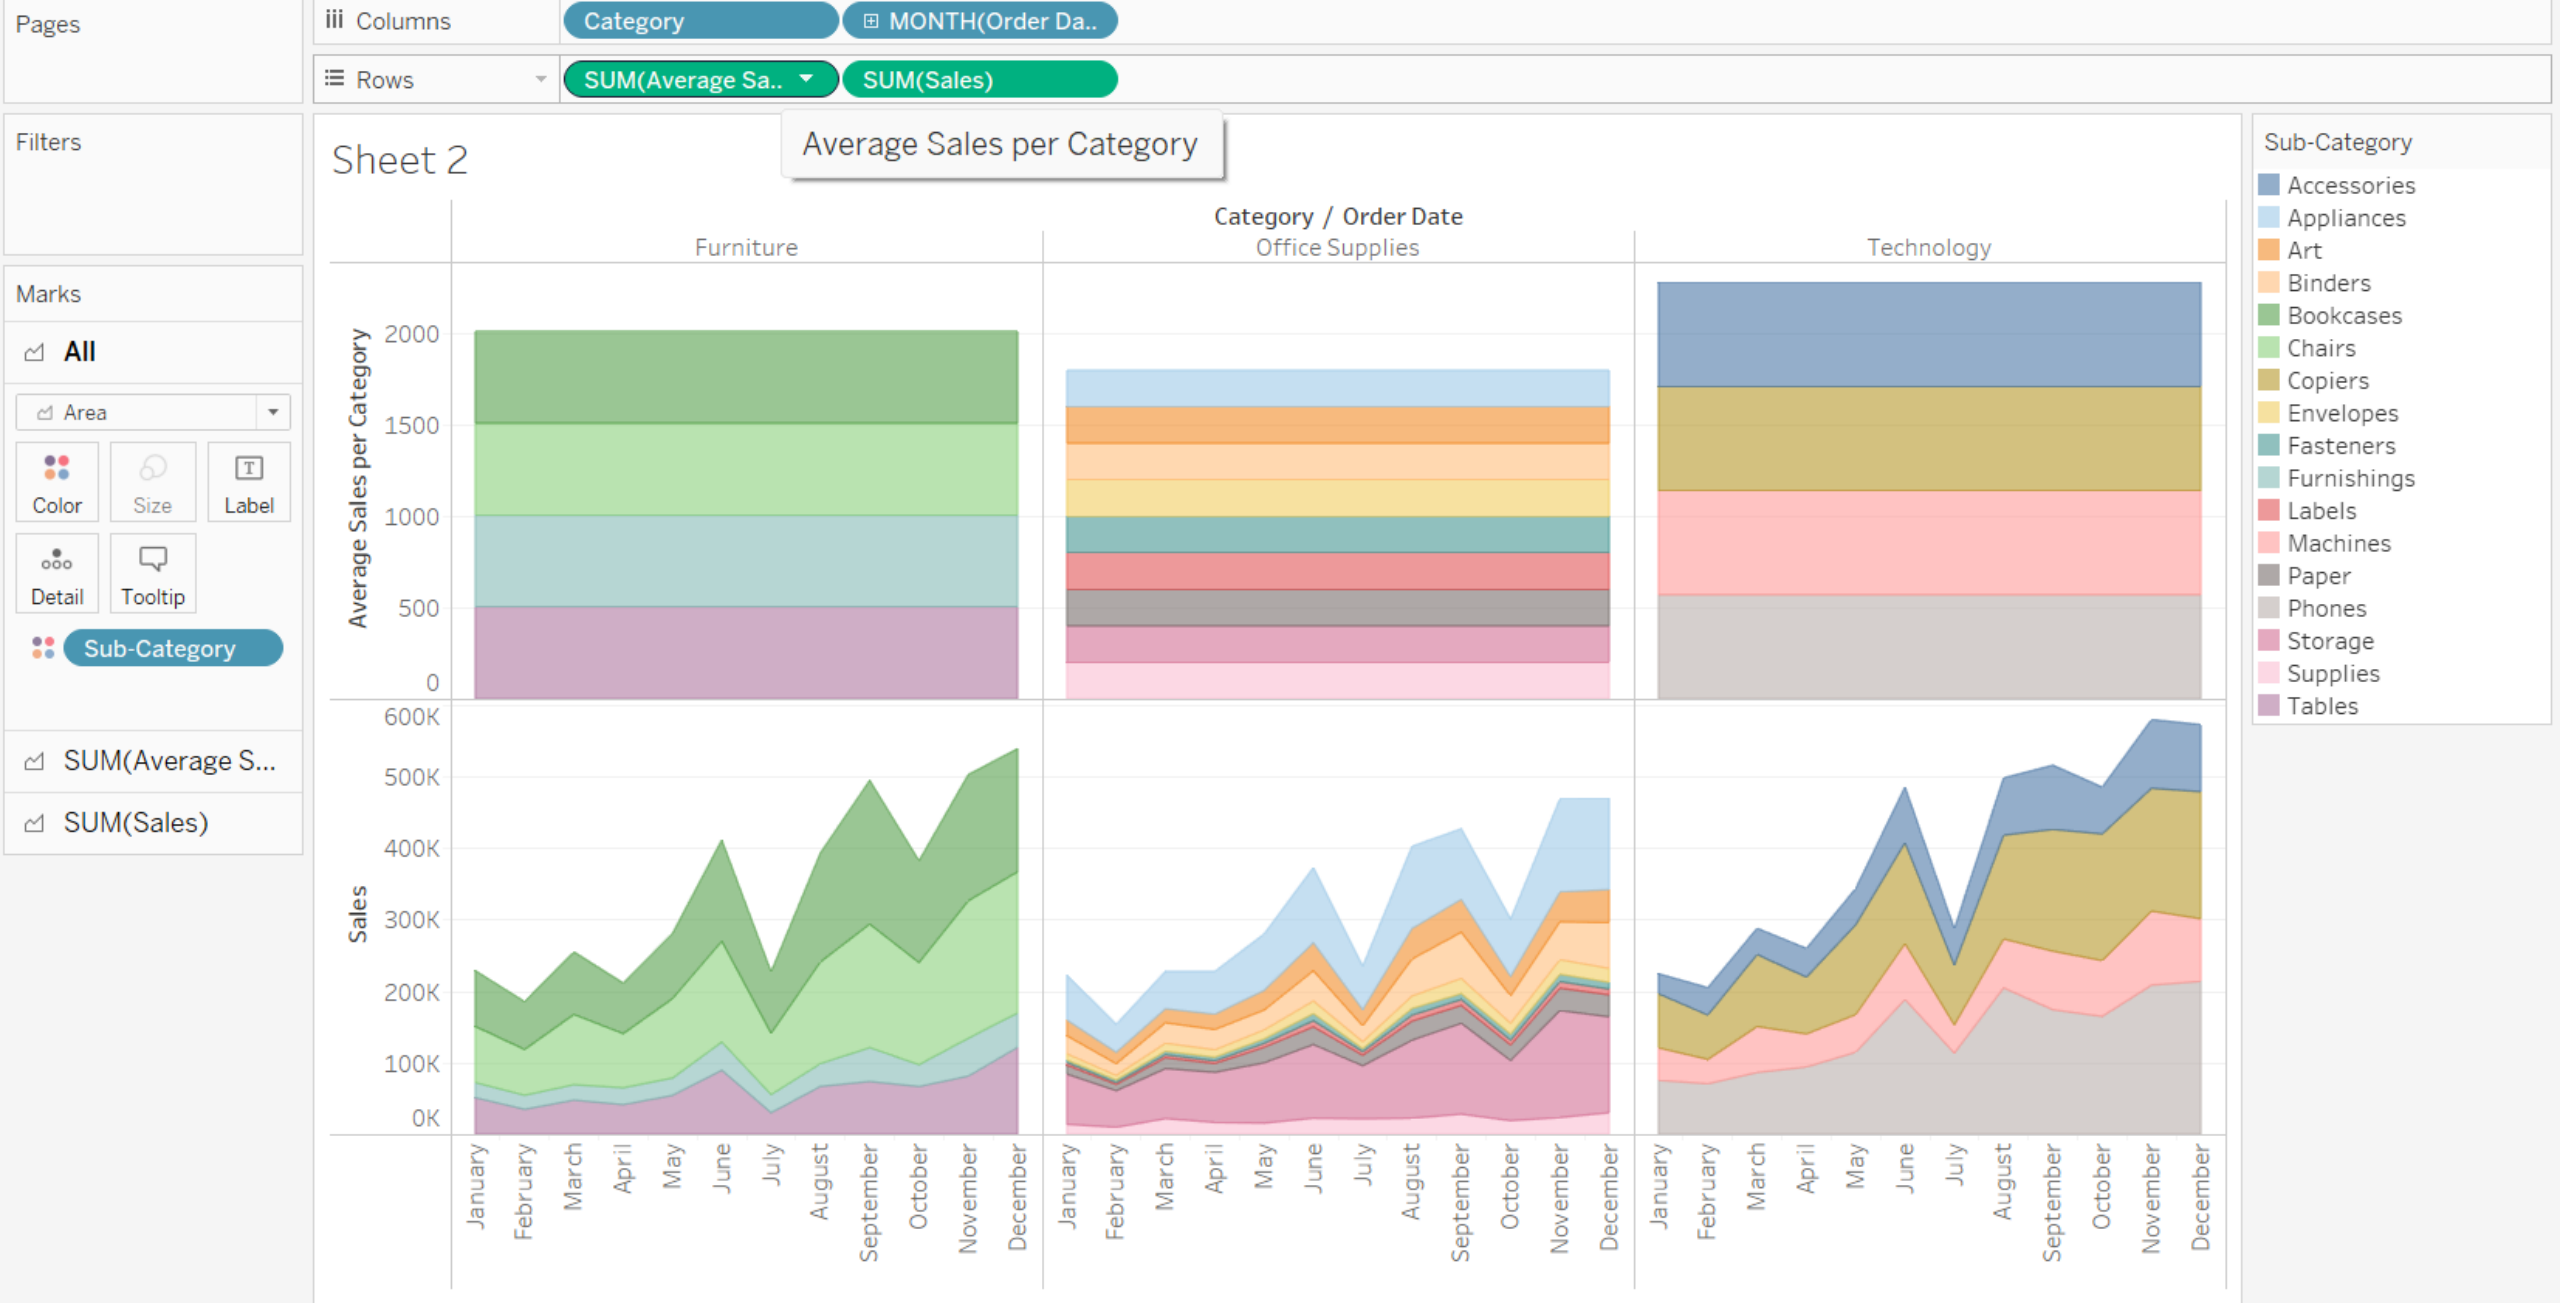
Pages

Columns Category MONTH(Order Da..

Rows SUM(Average Sa.. SUM(Sales)

Filters

Marks

All

Area

Color Size Label

Detail Tooltip

Sub-Category

SUM(Average S...

SUM(Sales)

Sheet 2

Average Sales per Category

Category / Order Date

Furniture Office Supplies Technology

Average Sales per Category

2000
1500
1000
500
0

Sales

600K
500K
400K
300K
200K
100K
0K

January February March April May June July August September October November December
January February March April May June July August September October November December
January February March April May June July August September October November December

Sub-Category

Accessories
Appliances
Art
Binders
Bookcases
Chairs
Copiers
Envelopes
Fasteners
Furnishings
Labels
Machines
Paper
Phones
Storage
Supplies
Tables